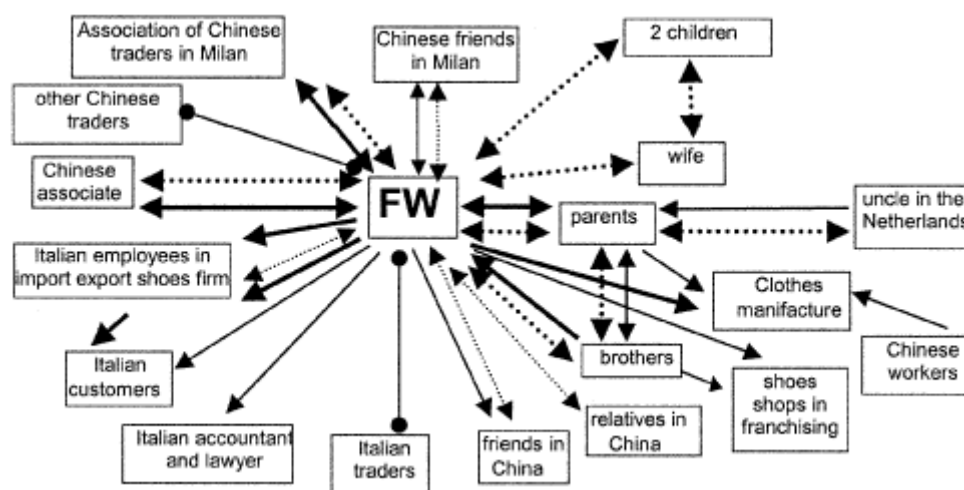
Association of Chinese traders in Milan

Chinese friends in Milan

2 children

other Chinese traders

wife

Chinese associate

FW

parents

uncle in the Netherlands

Italian employees in import export shoes firm

Clothes manifacture

Italian customers

brothers

Chinese workers

shoes shops in franchising

relatives in China

Italian accountant and lawyer

Italian traders

friends in China